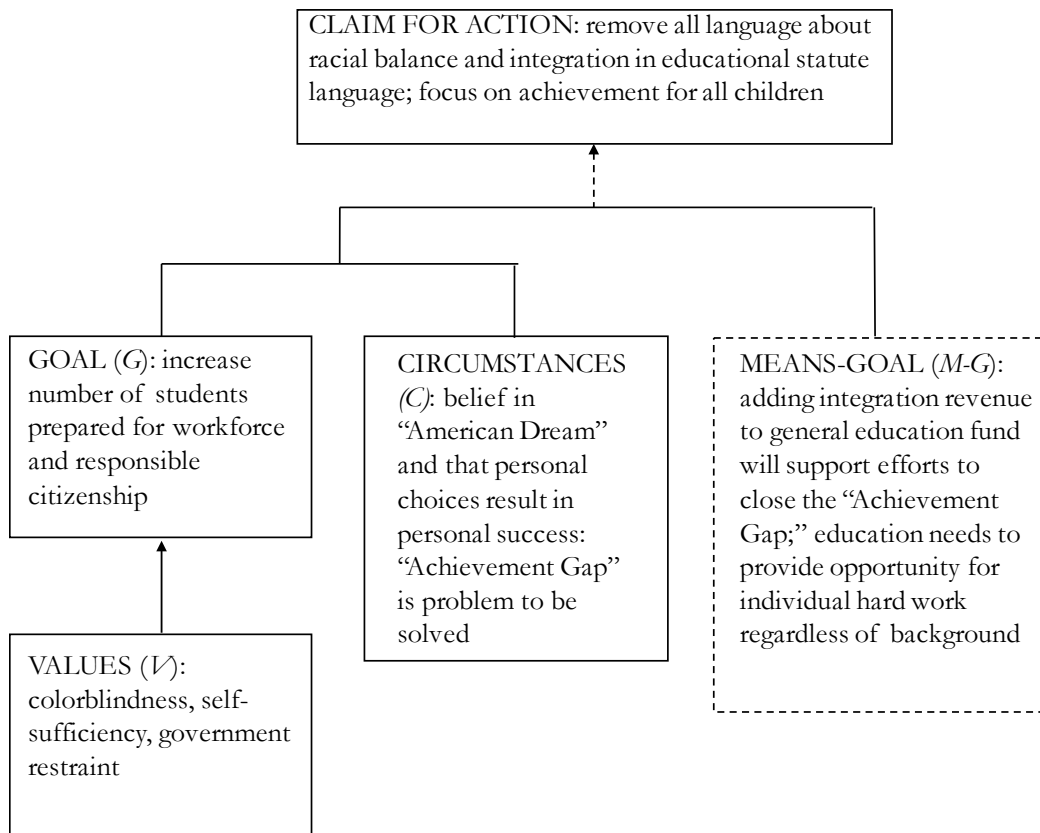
CLAIM FOR ACTION: remove all language about racial balance and integration in educational statute language; focus on achievement for all children

GOAL (*G*): increase number of students prepared for workforce and responsible citizenship

CIRCUMSTANCES (*C*): belief in "American Dream" and that personal choices result in personal success: "Achievement Gap" is problem to be solved

MEANS-GOAL (*M-G*): adding integration revenue to general education fund will support efforts to close the "Achievement Gap;" education needs to provide opportunity for individual hard work regardless of background

VALUES (*V*): colorblindness, self-sufficiency, government restraint